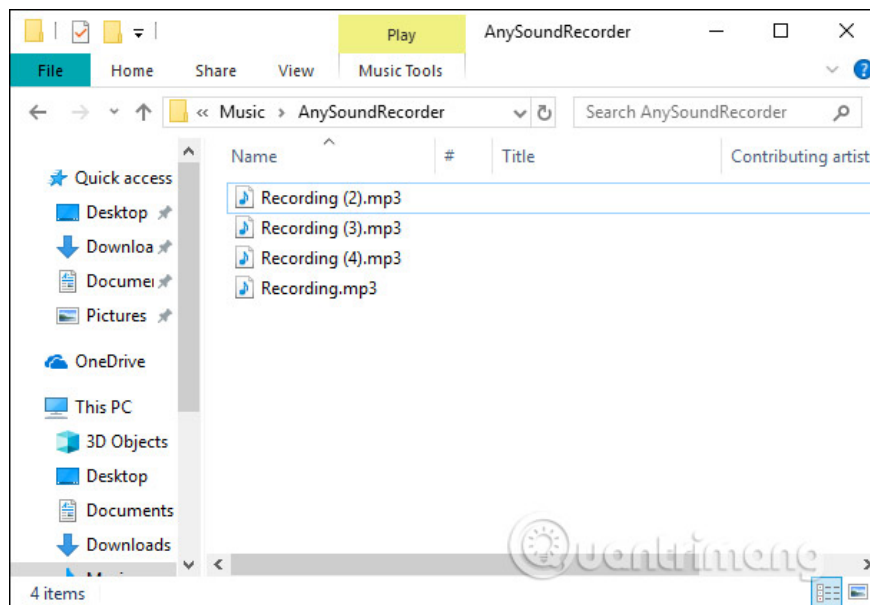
Play

AnySoundRecorder

File Home Share View Music Tools

« Music › AnySoundRecorder

Search AnySoundRecorder

Quick access
Desktop
Downloa
Documer
Pictures
OneDrive
This PC
3D Objects
Desktop
Documents
Downloads

| Name | # | Title | Contributing artist |
|---|---|---|---|
| Recording (2).mp3 | | | |
| Recording (3).mp3 | | | |
| Recording (4).mp3 | | | |
| Recording.mp3 | | | |

4 items

uantrimang